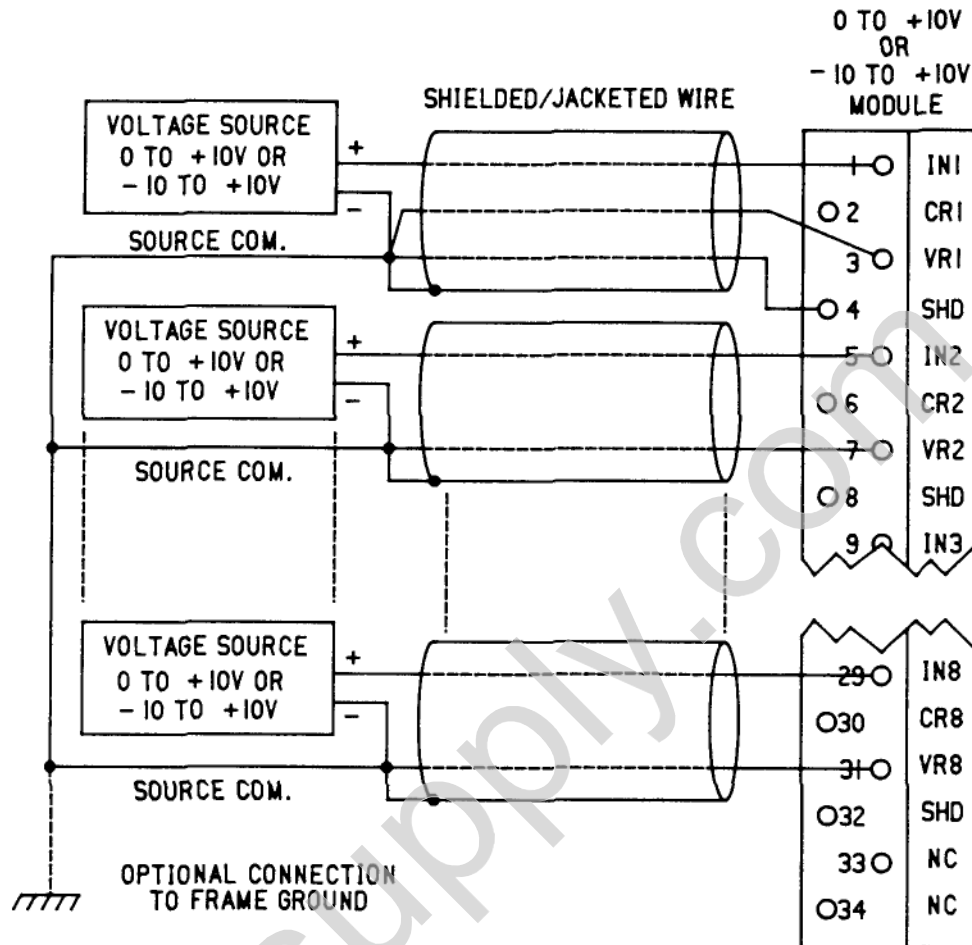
0 TO +10V
OR
− 10 TO +10V
MODULE

SHIELDED/JACKETED WIRE

VOLTAGE SOURCE
0 TO +10V OR
− 10 TO +10V

+
−

SOURCE COM.

VOLTAGE SOURCE
0 TO +10V OR
− 10 TO +10V

+
−

SOURCE COM.

VOLTAGE SOURCE
0 TO +10V OR
− 10 TO +10V

+
−

SOURCE COM.

OPTIONAL CONNECTION
TO FRAME GROUND

1 IN1
2 CR1
3 VR1
4 SHD
5 IN2
6 CR2
7 VR2
8 SHD
9 IN3

29 IN8
30 CR8
31 VR8
32 SHD
33 NC
34 NC